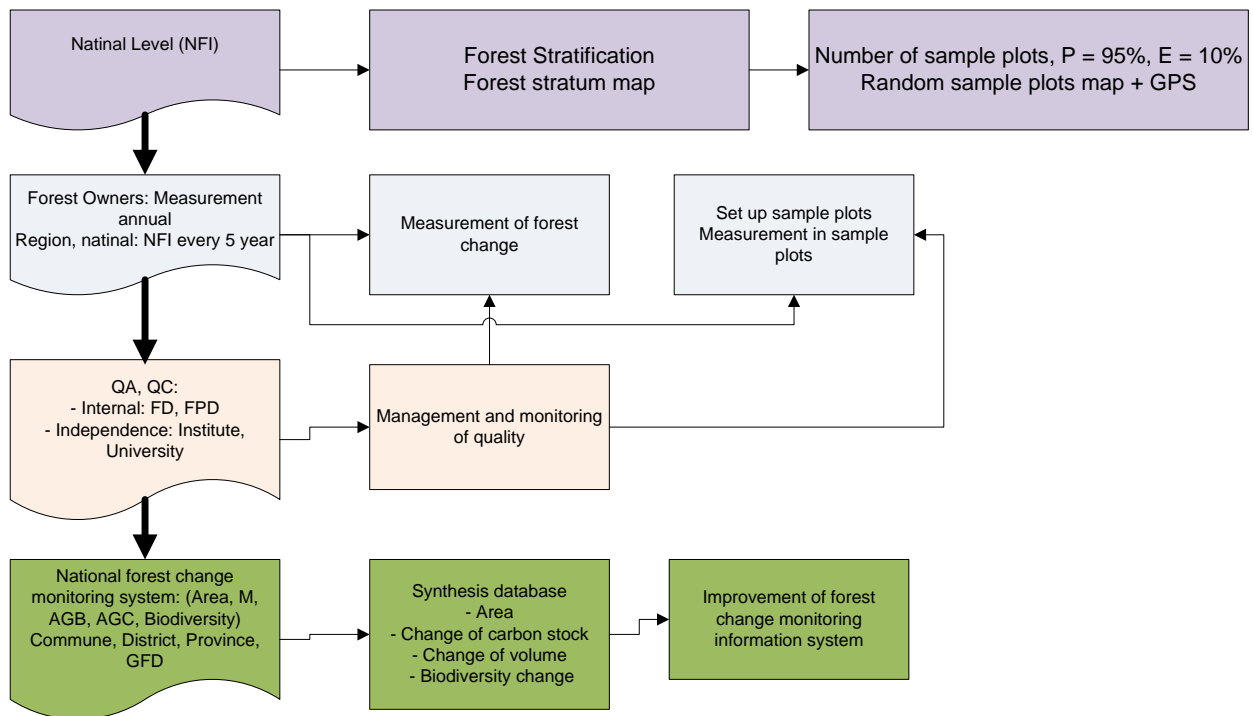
Natinal Level (NFI)

Forest Stratification
Forest stratum map

Number of sample plots, P = 95%, E = 10%
Random sample plots map + GPS

Forest Owners: Measurement annual
Region, natinal: NFI every 5 year

Measurement of forest change

Set up sample plots
Measurement in sample plots

QA, QC:
- Internal: FD, FPD
- Independence: Institute, University

Management and monitoring of quality

National forest change monitoring system: (Area, M, AGB, AGC, Biodiversity)
Commune, District, Province, GFD

Synthesis database
- Area
- Change of carbon stock
- Change of volume
- Biodiversity change

Improvement of forest change monitoring information system